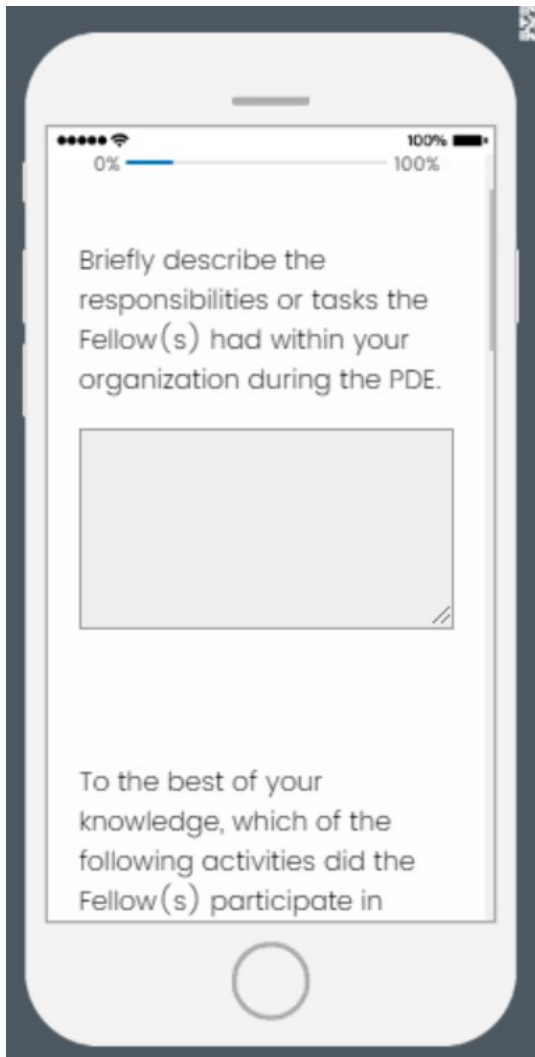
100%
0%
100%

Briefly describe the responsibilities or tasks the Fellow(s) had within your organization during the PDE.

To the best of your knowledge, which of the following activities did the Fellow(s) participate in